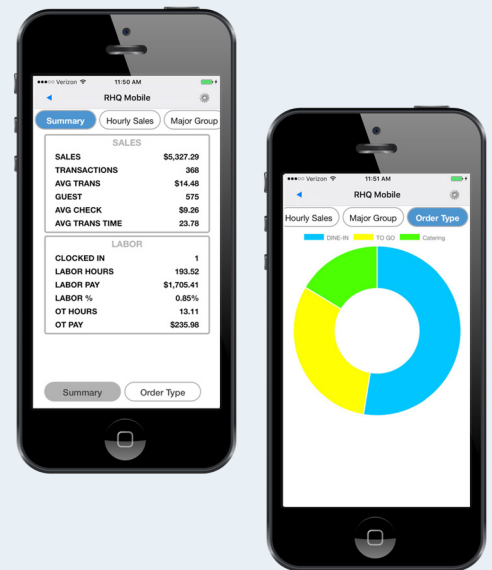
●●●○○ Verizon 11:50 AM
RHQ Mobile
Summary Hourly Sales Major Group

SALES
| SALES | $5,327.29 |
|---|---|
| TRANSACTIONS | 368 |
| AVG TRANS | $14.48 |
| GUEST | 575 |
| AVG CHECK | $9.26 |
| AVG TRANS TIME | 23.78 |

LABOR
| CLOCKED IN | 1 |
|---|---|
| LABOR HOURS | 193.52 |
| LABOR PAY | $1,705.41 |
| LABOR % | 0.85% |
| OT HOURS | 13.11 |
| OT PAY | $235.98 |

Summary Order Type

●●●○○ Verizon 11:51 AM
RHQ Mobile
Hourly Sales Major Group Order Type
DINE-IN TO GO Catering